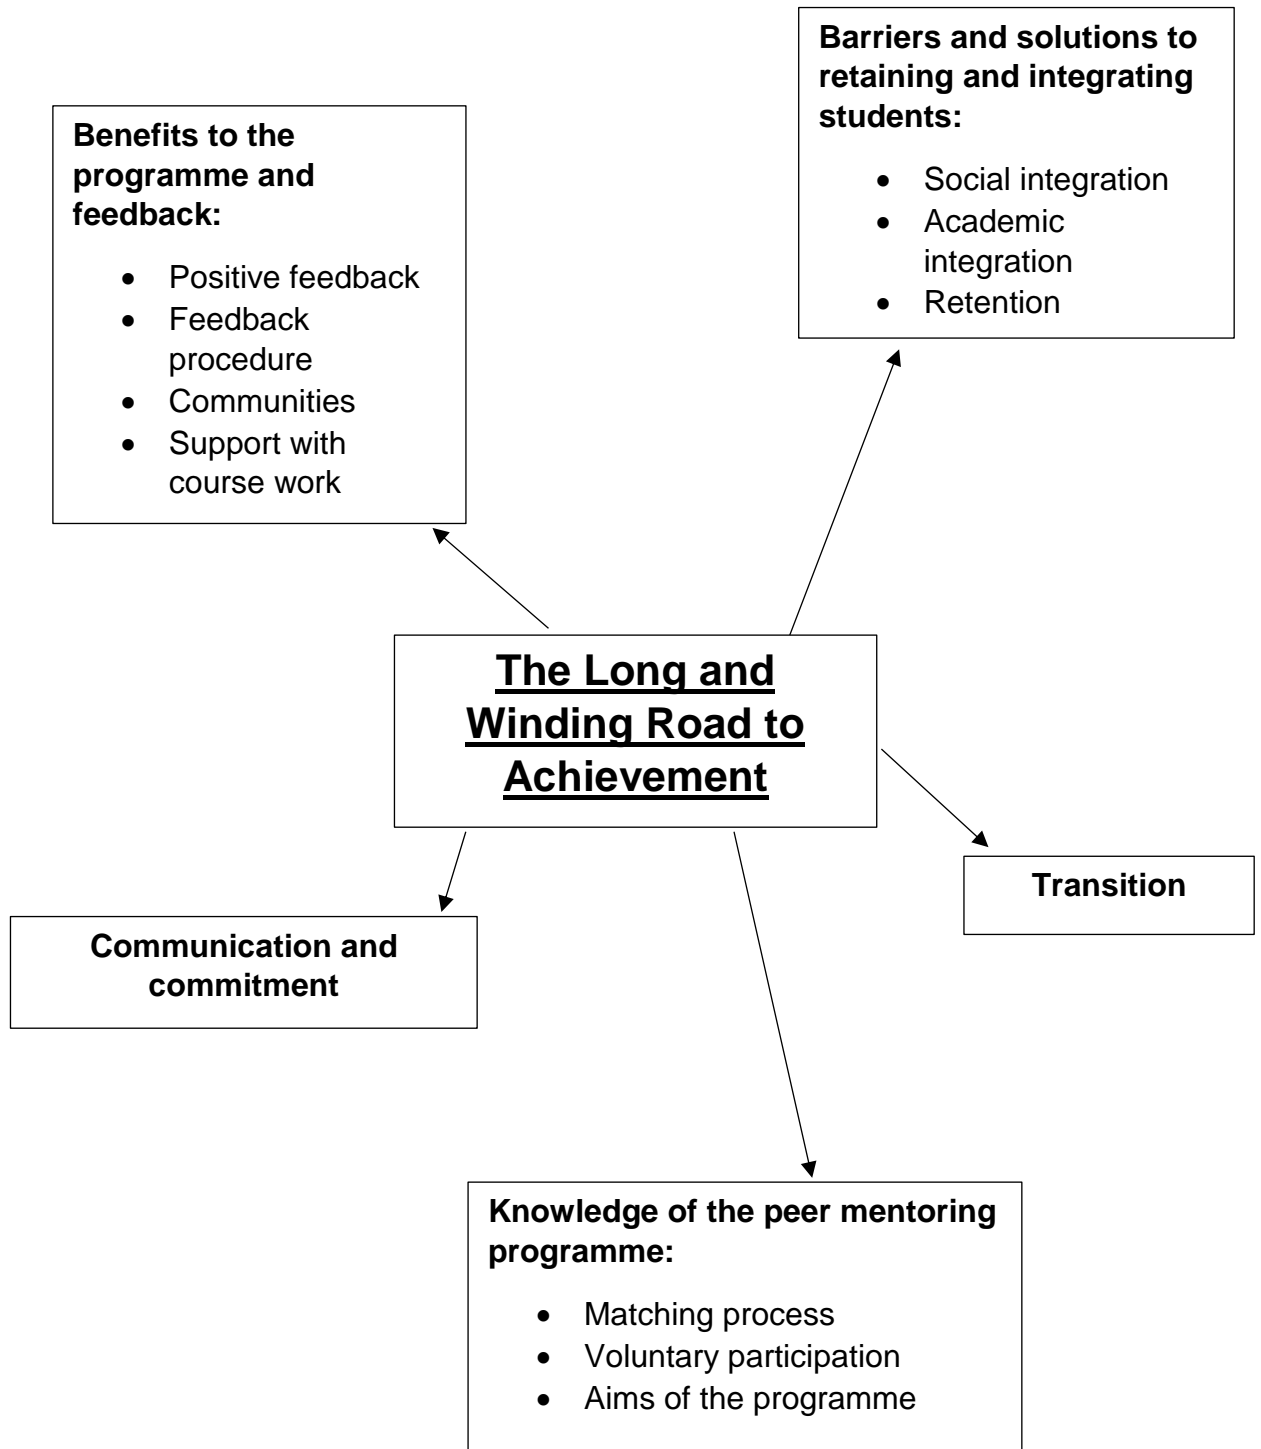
Barriers and solutions to retaining and integrating students:

- Social integration
- Academic integration
- Retention

Benefits to the programme and feedback:

- Positive feedback
- Feedback procedure
- Communities
- Support with course work

The Long and Winding Road to Achievement

Transition

Communication and commitment

Knowledge of the peer mentoring programme:

- Matching process
- Voluntary participation
- Aims of the programme